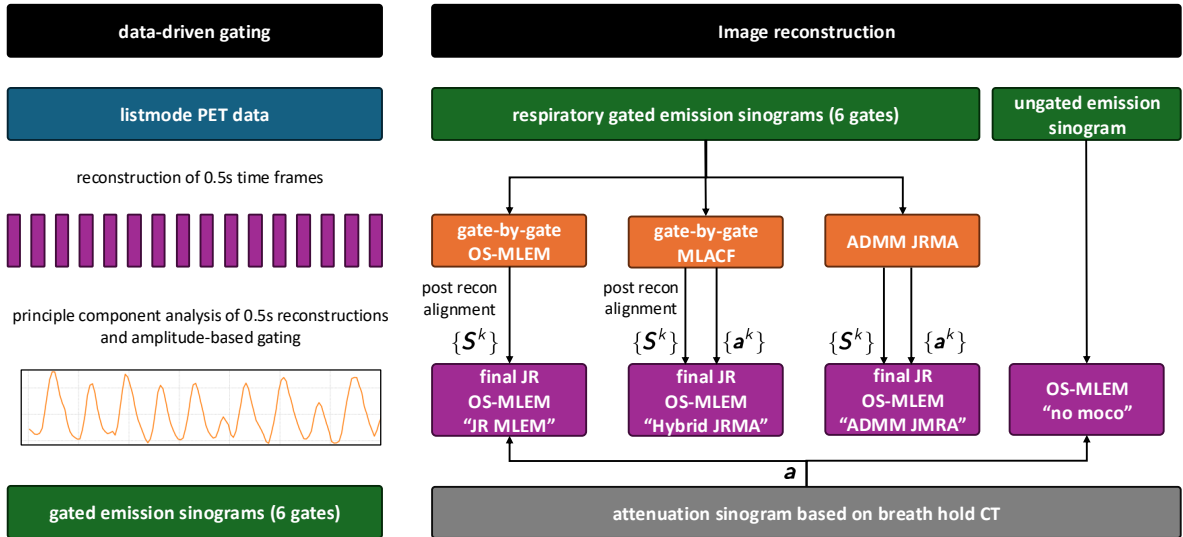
data-driven gating

listmode PET data

reconstruction of 0.5s time frames

principle component analysis of 0.5s reconstructions and amplitude-based gating

gated emission sinograms (6 gates)

Image reconstruction

respiratory gated emission sinograms (6 gates)

ungated emission sinogram

gate-by-gate OS-MLEM

gate-by-gate MLACF

ADMM JRMA

post recon alignment

$\{S^k\}$

post recon alignment

$\{S^k\}$ $\{a^k\}$

$\{S^k\}$ $\{a^k\}$

final JR OS-MLEM "JR MLEM"

final JR OS-MLEM "Hybrid JRMA"

final JR OS-MLEM "ADMM JMRA"

OS-MLEM "no moco"

$a$

attenuation sinogram based on breath hold CT